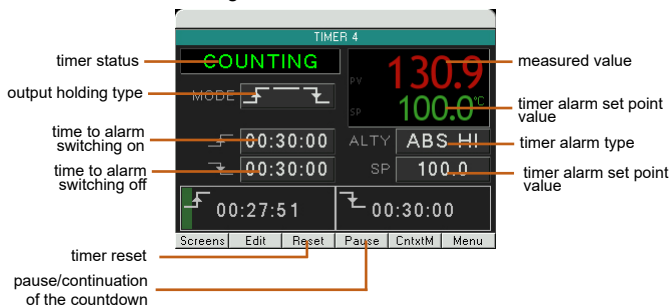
TIMER 4

timer status
COUNTING

output holding type
MODE

time to alarm switching on
00:30:00

time to alarm switching off
00:30:00

PV
130.9
SP
100.0 °C

measured value

timer alarm set point value

ALTY ABS HI
timer alarm type

SP 100.0
timer alarm set point value

00:27:51
00:30:00

Screens | Edit | Reset | Pause | CntxtM | Menu

timer reset

pause/continuation of the countdown